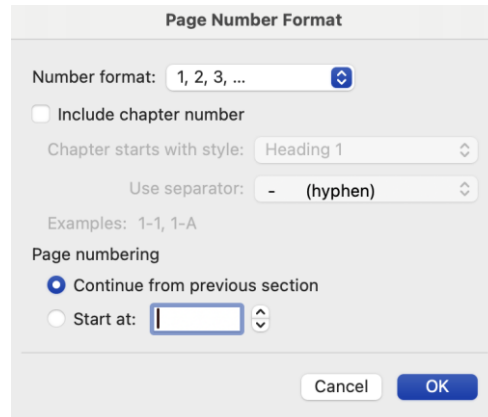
Page Number Format

Number format: 1, 2, 3, ...

Include chapter number

Chapter starts with style: Heading 1

Use separator: - (hyphen)

Examples: 1-1, 1-A

Page numbering

Continue from previous section

Start at:

Cancel OK